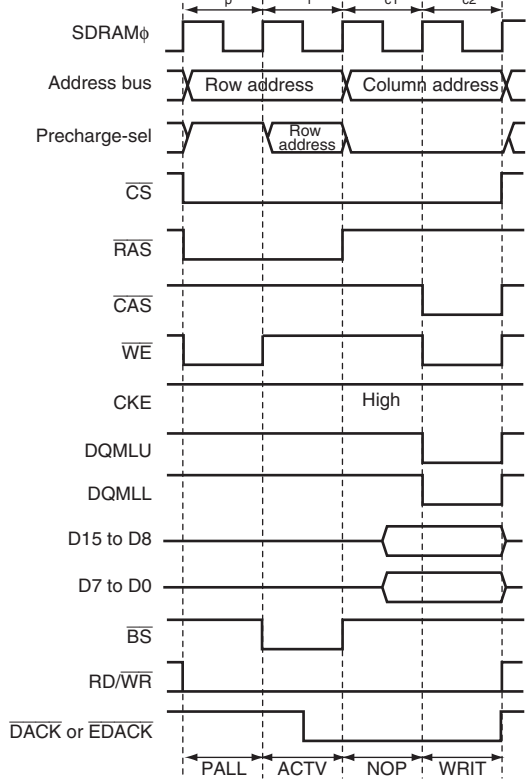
SDRAMϕ

Address bus

Row address

Column address

Precharge-sel

Row address

$\overline{CS}$

$\overline{RAS}$

$\overline{CAS}$

$\overline{WE}$

CKE

High

DQMLU

DQMLL

D15 to D8

D7 to D0

$\overline{BS}$

RD/$\overline{WR}$

$\overline{DACK}$ or $\overline{EDACK}$

PALL

ACTV

NOP

WRIT